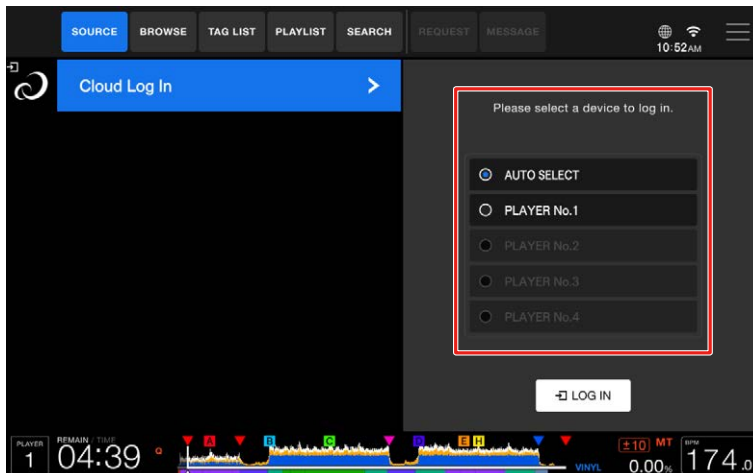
SOURCE BROWSE TAG LIST PLAYLIST SEARCH REQUEST MESSAGE

10:52AM

Cloud Log In

Please select a device to log in.

AUTO SELECT

PLAYER No.1

PLAYER No.2

PLAYER No.3

PLAYER No.4

LOG IN

PLAYER 1 REMAIN / TIME 04:39 Q

A B C D E H

±10 MT

VINYL

0.00%

BPM 174.0